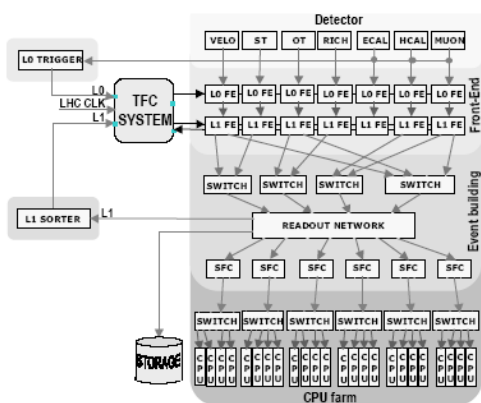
Detector

VELO
ST
OT
RICH
ECAL
HCAL
MUON

L0 TRIGGER

L0
LHC CLK
L1

TFC SYSTEM

L0 FE
L0 FE
L0 FE
L0 FE
L0 FE
L0 FE
L0 FE

L1 FE
L1 FE
L1 FE
L1 FE
L1 FE
L1 FE
L1 FE

Front-End

SWITCH
SWITCH
SWITCH
SWITCH

L1 SORTER

L1

READOUT NETWORK

Event building

SFC
SFC
SFC
SFC
SFC
SFC

SWITCH
SWITCH
SWITCH
SWITCH
SWITCH
SWITCH

STORAGE

CPU
CPU
CPU
CPU
CPU
CPU
CPU
CPU
CPU
CPU
CPU
CPU
CPU
CPU
CPU
CPU
CPU
CPU

CPU farm